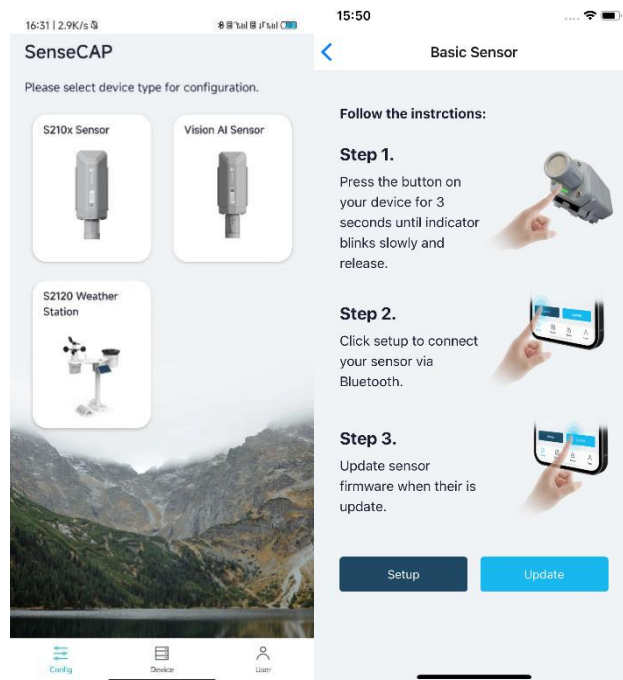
16:31 | 2.9K/s

SenseCAP

Please select device type for configuration.

S210x Sensor

Vision AI Sensor

S2120 Weather Station

Config

Device

User

15:50

Basic Sensor

Follow the instrctions:

Step 1.

Press the button on your device for 3 seconds until indicator blinks slowly and release.

Step 2.

Click setup to connect your sensor via Bluetooth.

Step 3.

Update sensor firmware when their is update.

Setup

Update